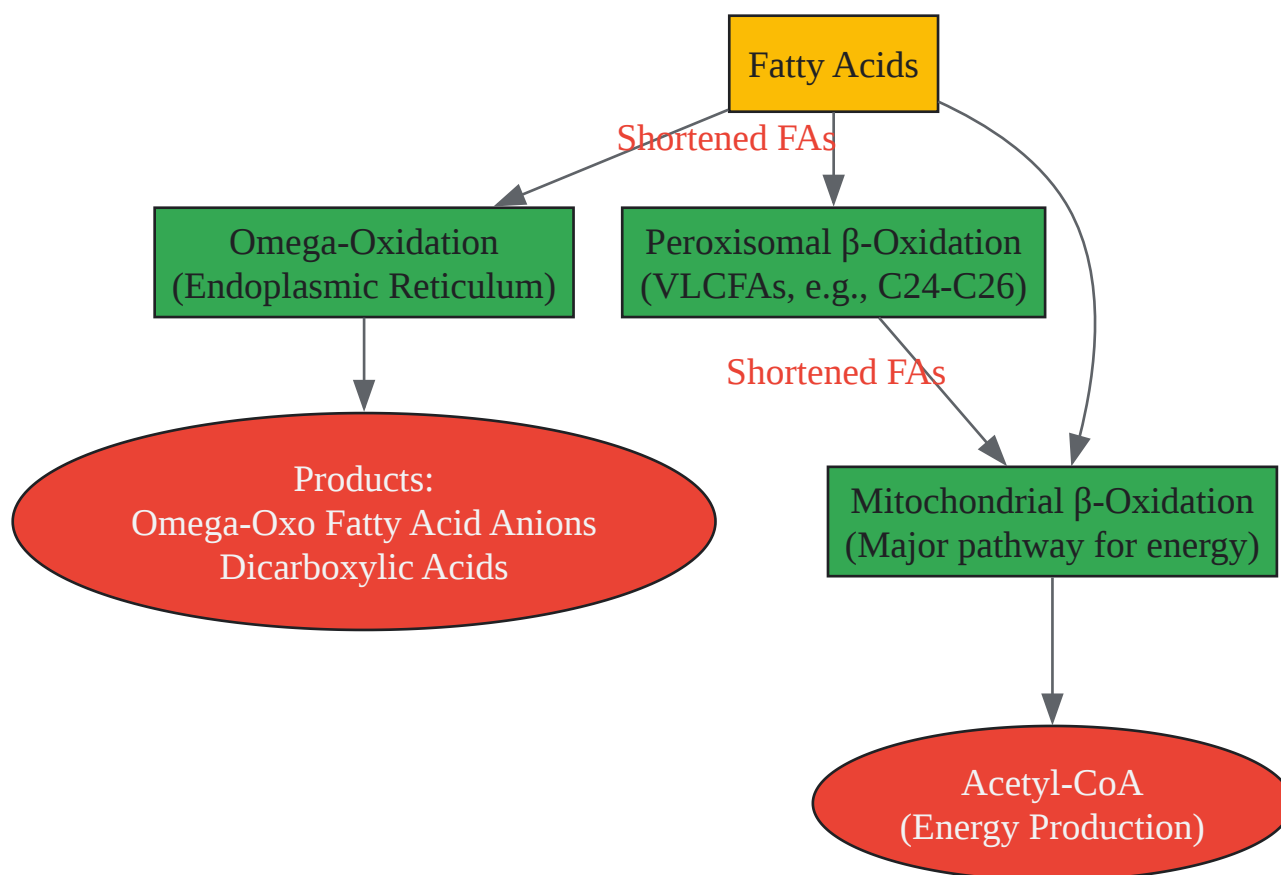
Fatty Acids

Shortened FAs

Omega-Oxidation
(Endoplasmic Reticulum)

Peroxisomal β-Oxidation
(VLCFAs, e.g., C24-C26)

Shortened FAs

Products:
Omega-Oxo Fatty Acid Anions
Dicarboxylic Acids

Mitochondrial β-Oxidation
(Major pathway for energy)

Acetyl-CoA
(Energy Production)